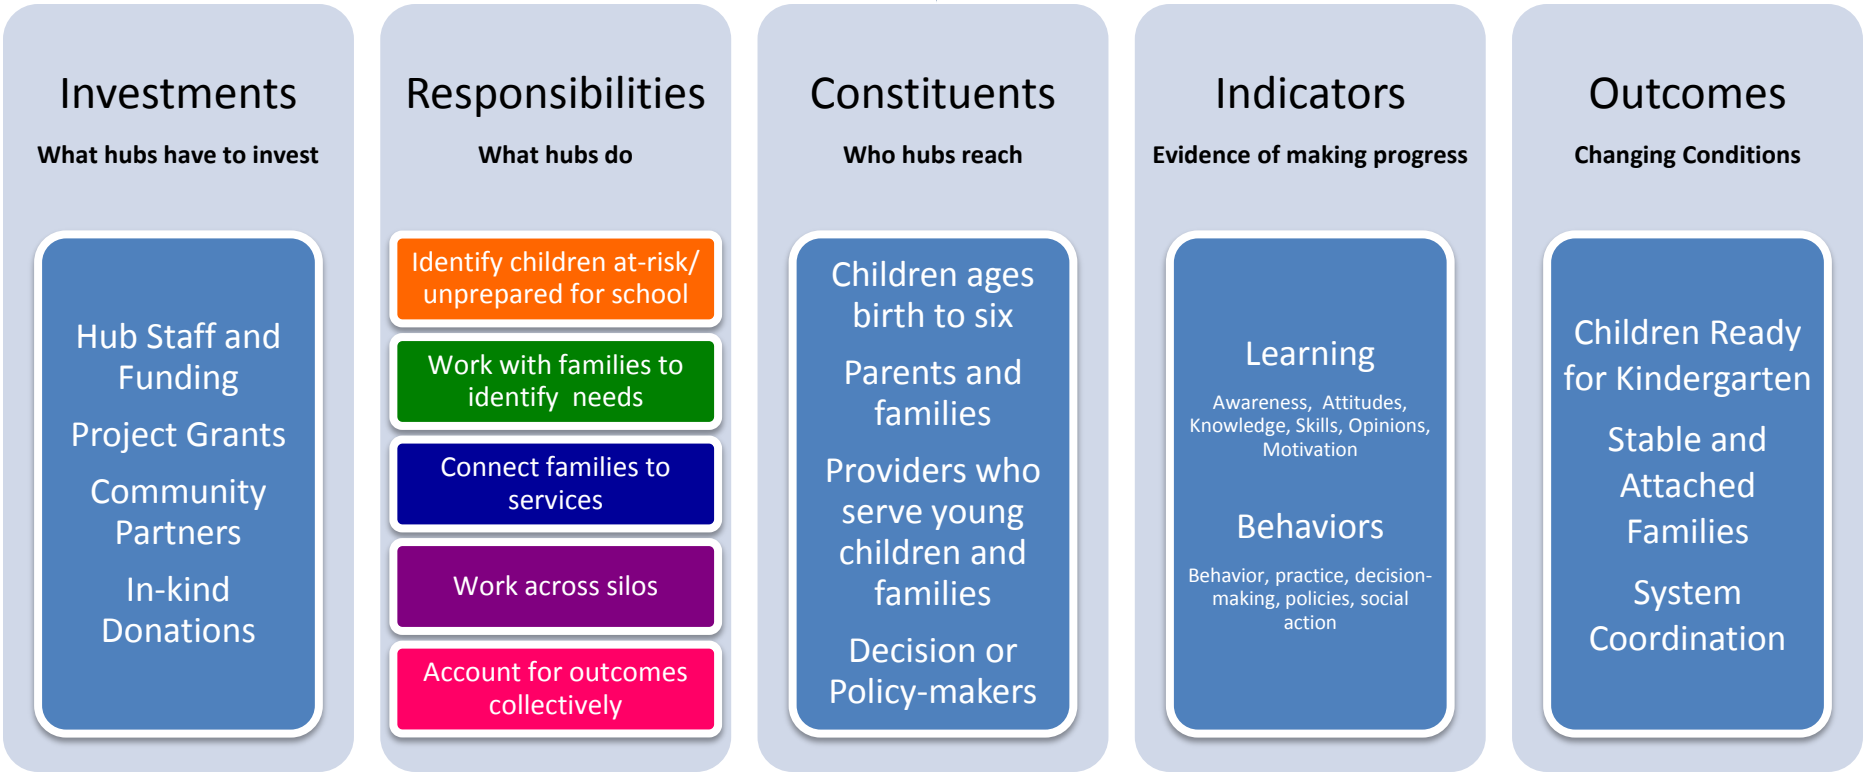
Investments

What hubs have to invest

Hub Staff and Funding

Project Grants

Community Partners

In-kind Donations

Responsibilities

What hubs do

Identify children at-risk/ unprepared for school

Work with families to identify needs

Connect families to services

Work across silos

Account for outcomes collectively

Constituents

Who hubs reach

Children ages birth to six

Parents and families

Providers who serve young children and families

Decision or Policy-makers

Indicators

Evidence of making progress

Learning

Awareness, Attitudes, Knowledge, Skills, Opinions, Motivation

Behaviors

Behavior, practice, decision-making, policies, social action

Outcomes

Changing Conditions

Children Ready for Kindergarten

Stable and Attached Families

System Coordination